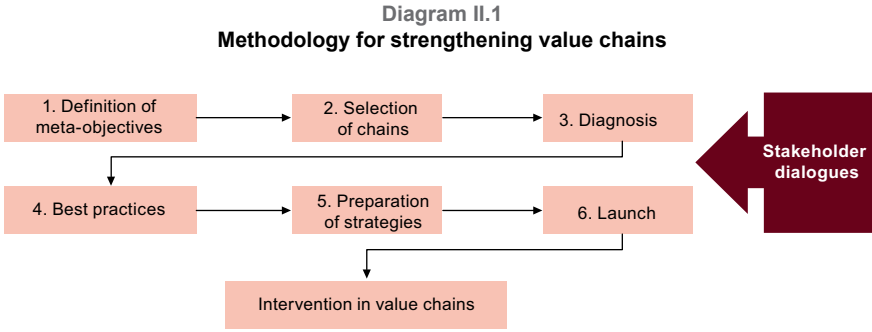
Diagram II.1
Methodology for strengthening value chains

1. Definition of meta-objectives

2. Selection of chains

3. Diagnosis

4. Best practices

5. Preparation of strategies

6. Launch

Intervention in value chains

Stakeholder dialogues